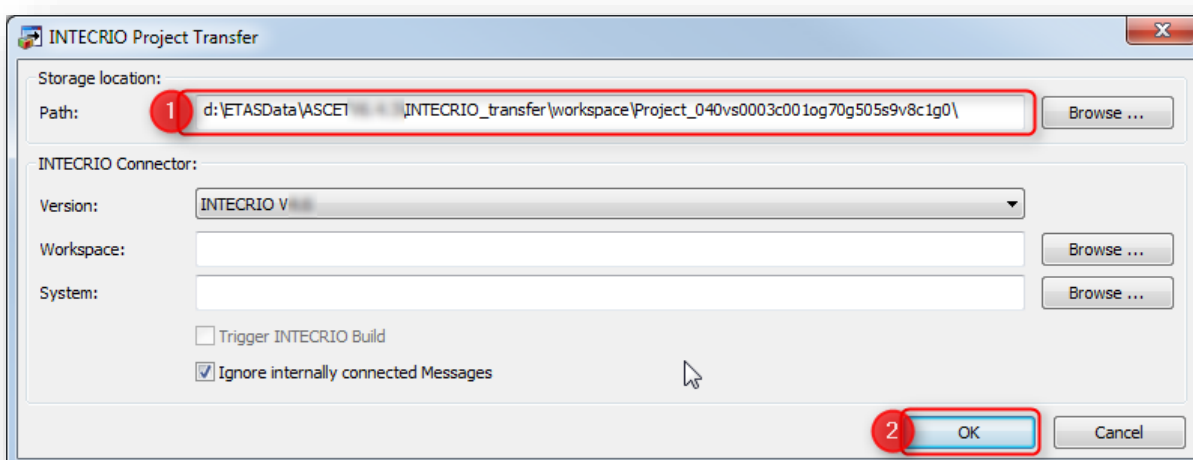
INTECRIO Project Transfer

Storage location:

Path: 1 d:\ETASData\ASCET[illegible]\INTECRIO_transfer\workspace\Project_040vs0003c001og70g505s9v8c1g0\ Browse ...

INTECRIO Connector:

Version: INTECRIO V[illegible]

Workspace: Browse ...

System: Browse ...

Trigger INTECRIO Build

Ignore internally connected Messages

2 OK Cancel